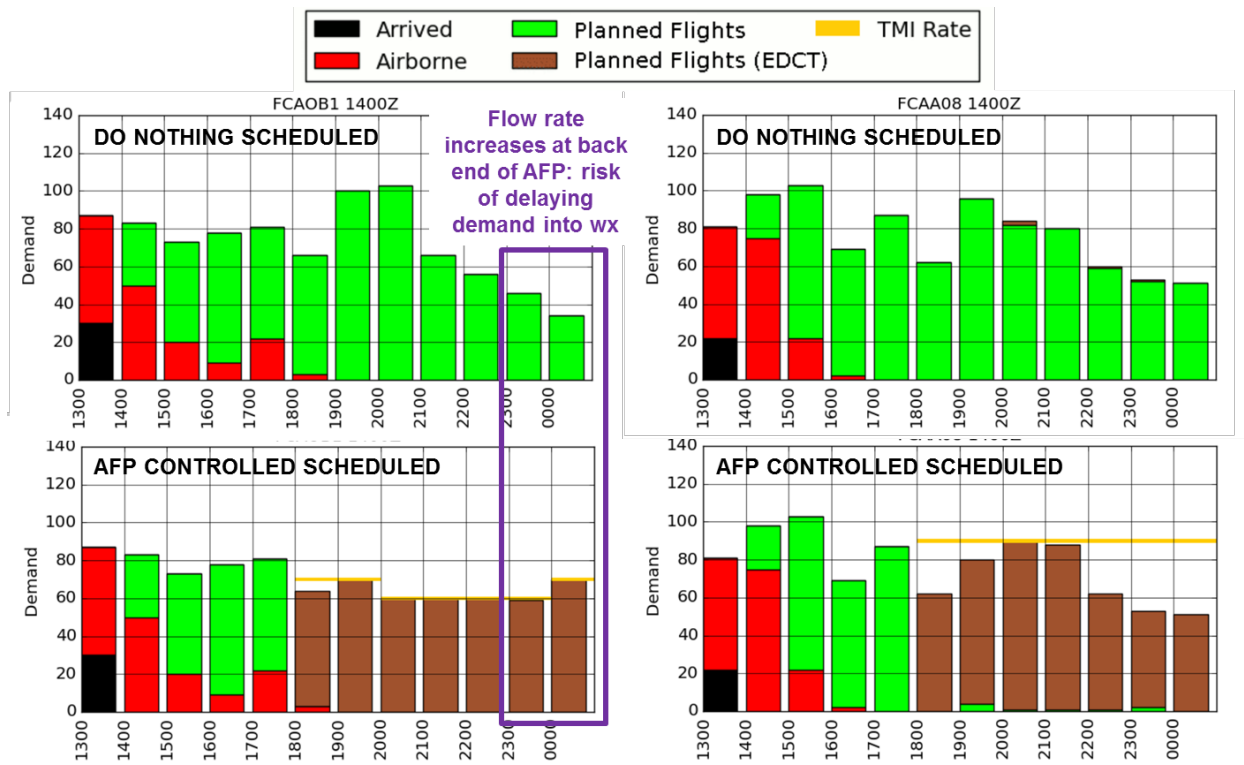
Arrived
Airborne
Planned Flights
Planned Flights (EDCT)
TMI Rate

FCAOB1 1400Z
DO NOTHING SCHEDULED
140
120
100
80
60
40
20
0
Demand
1300 1400 1500 1600 1700 1800 1900 2000 2100 2200 2300 0000

Flow rate increases at back end of AFP: risk of delaying demand into wx

FCAA08 1400Z
DO NOTHING SCHEDULED
140
120
100
80
60
40
20
0
Demand
1300 1400 1500 1600 1700 1800 1900 2000 2100 2200 2300 0000

AFP CONTROLLED SCHEDULED
140
120
100
80
60
40
20
0
Demand
1300 1400 1500 1600 1700 1800 1900 2000 2100 2200 2300 0000

AFP CONTROLLED SCHEDULED
140
120
100
80
60
40
20
0
Demand
1300 1400 1500 1600 1700 1800 1900 2000 2100 2200 2300 0000